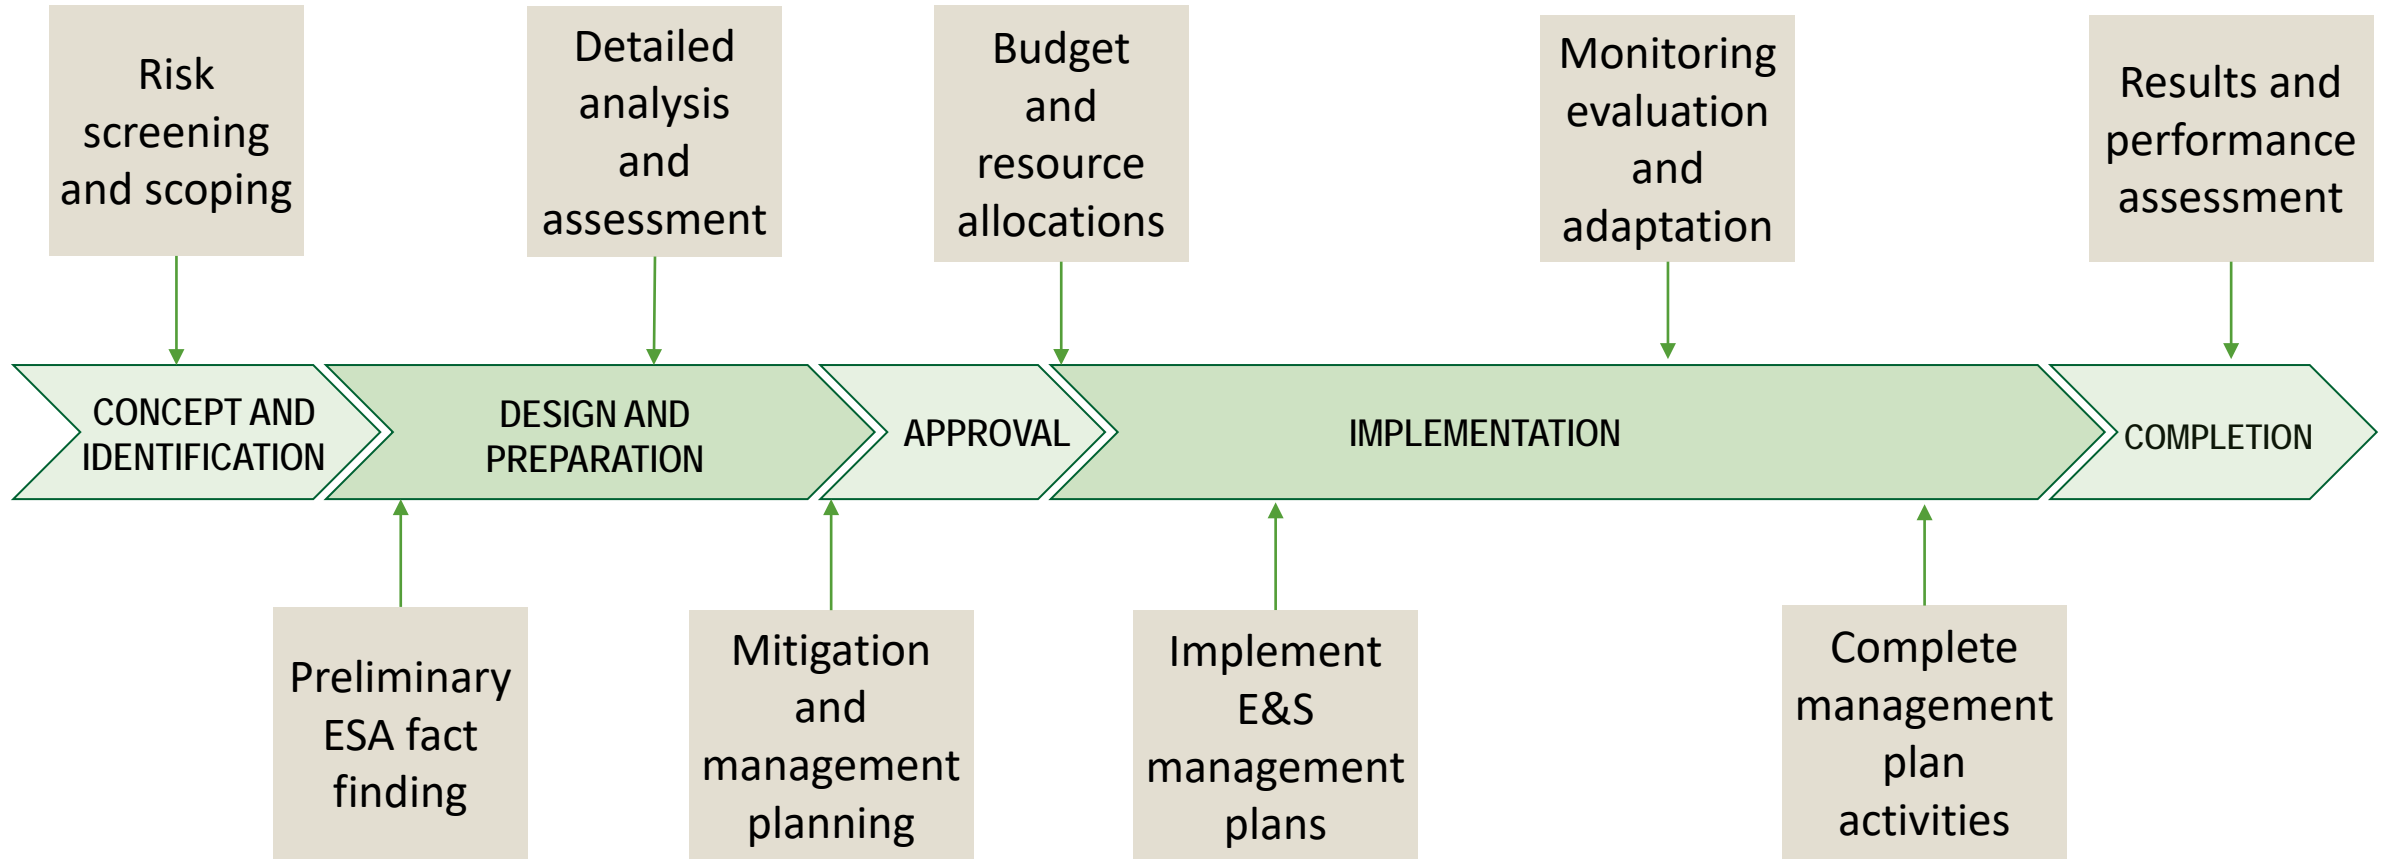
Risk screening and scoping

Detailed analysis and assessment

Budget and resource allocations

Monitoring evaluation and adaptation

Results and performance assessment

CONCEPT AND IDENTIFICATION

DESIGN AND PREPARATION

APPROVAL

IMPLEMENTATION

COMPLETION

Preliminary ESA fact finding

Mitigation and management planning

Implement E&S management plans

Complete management plan activities